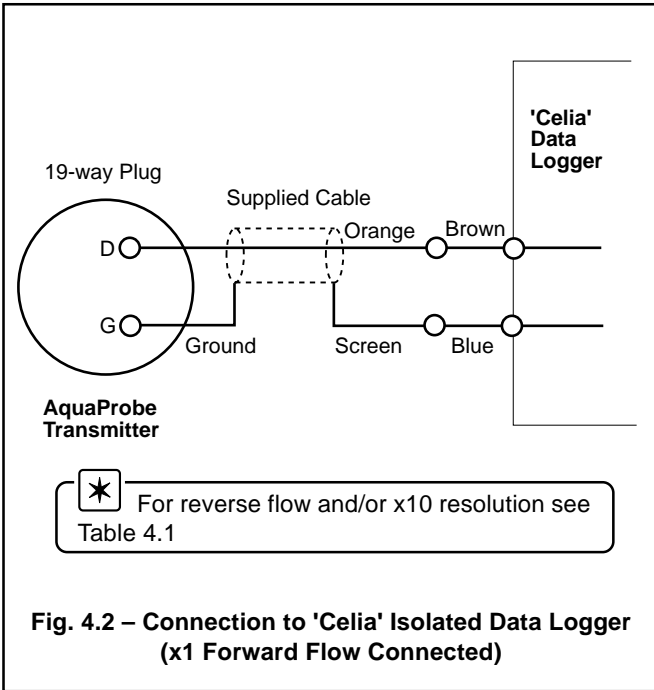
'Celia' Data Logger

19-way Plug

Supplied Cable

D

Orange

Brown

G

Ground

Screen

Blue

AquaProbe Transmitter

✶ For reverse flow and/or x10 resolution see Table 4.1

Fig. 4.2 – Connection to 'Celia' Isolated Data Logger (x1 Forward Flow Connected)